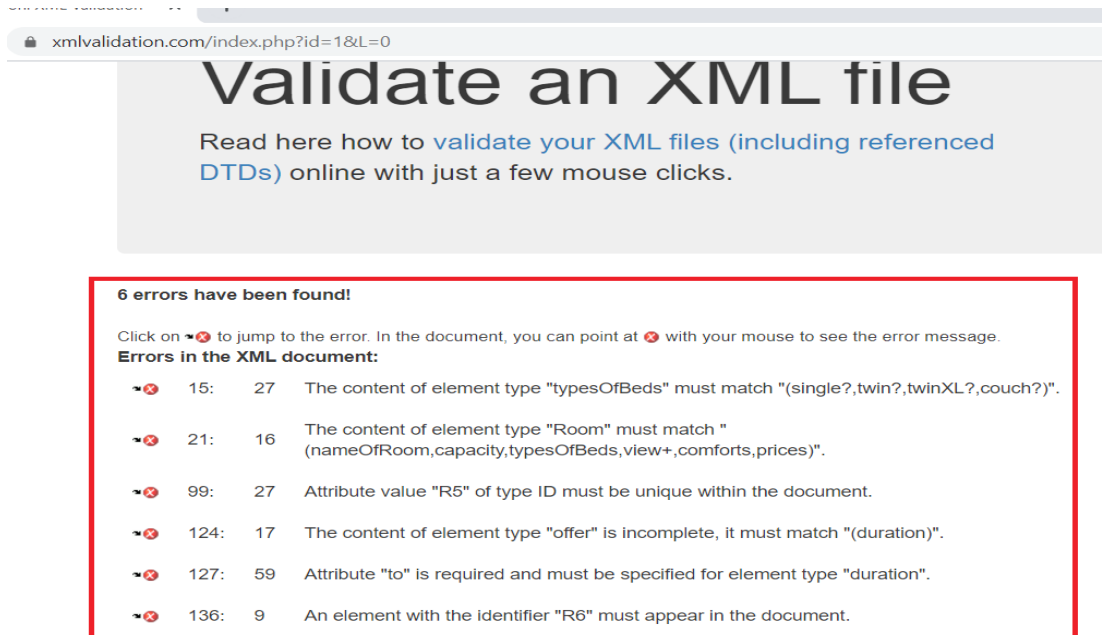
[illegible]

xmlvalidation.com/index.php?id=1&L=0

Validate an XML file

Read here how to validate your XML files (including referenced DTDs) online with just a few mouse clicks.

6 errors have been found!

Click on to jump to the error. In the document, you can point at with your mouse to see the error message.
Errors in the XML document:

15: 27 The content of element type "typesOfBeds" must match "(single?,twin?,twinXL?,couch?)".

21: 16 The content of element type "Room" must match "(nameOfRoom,capacity,typesOfBeds,view+,comforts,prices)".

99: 27 Attribute value "R5" of type ID must be unique within the document.

124: 17 The content of element type "offer" is incomplete, it must match "(duration)".

127: 59 Attribute "to" is required and must be specified for element type "duration".

136: 9 An element with the identifier "R6" must appear in the document.